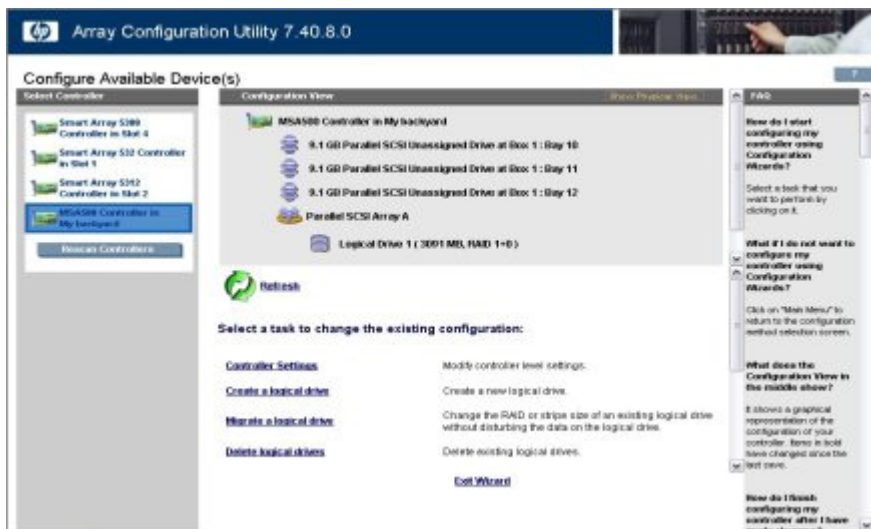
Array Configuration Utility 7.40.8.0

Configure Available Device(s)

?

Select Controller

Smart Array 5300 Controller in Slot 4

Smart Array 532 Controller in Slot 1

Smart Array 5312 Controller in Slot 2

MSA500 Controller in My backyard

Rescan Controllers

Configuration View

Show Physical View

MSA500 Controller in My backyard

9.1 GB Parallel SCSI Unassigned Drive at Box 1 : Bay 10

9.1 GB Parallel SCSI Unassigned Drive at Box 1 : Bay 11

9.1 GB Parallel SCSI Unassigned Drive at Box 1 : Bay 12

Parallel SCSI Array A

Logical Drive 1 ( 3091 MB, RAID 1+0 )

Refresh

Select a task to change the existing configuration:

| | |
|---|---|
| Controller Settings | Modify controller level settings. |
| Create a logical drive | Create a new logical drive. |
| Migrate a logical drive | Change the RAID or stripe size of an existing logical drive without disturbing the data on the logical drive. |
| Delete logical drives | Delete existing logical drives. |

Exit Wizard

FAQ

How do I start configuring my controller using Configuration Wizards?

Select a task that you want to perform by clicking on it.

What if I do not want to configure my controller using Configuration Wizards?

Click on "Main Menu" to return to the configuration method selection screen.

What does the Configuration View in the middle show?

It shows a graphical representation of the configuration of your controller. Items in bold have changed since the last save.

How do I finish configuring my controller after I have